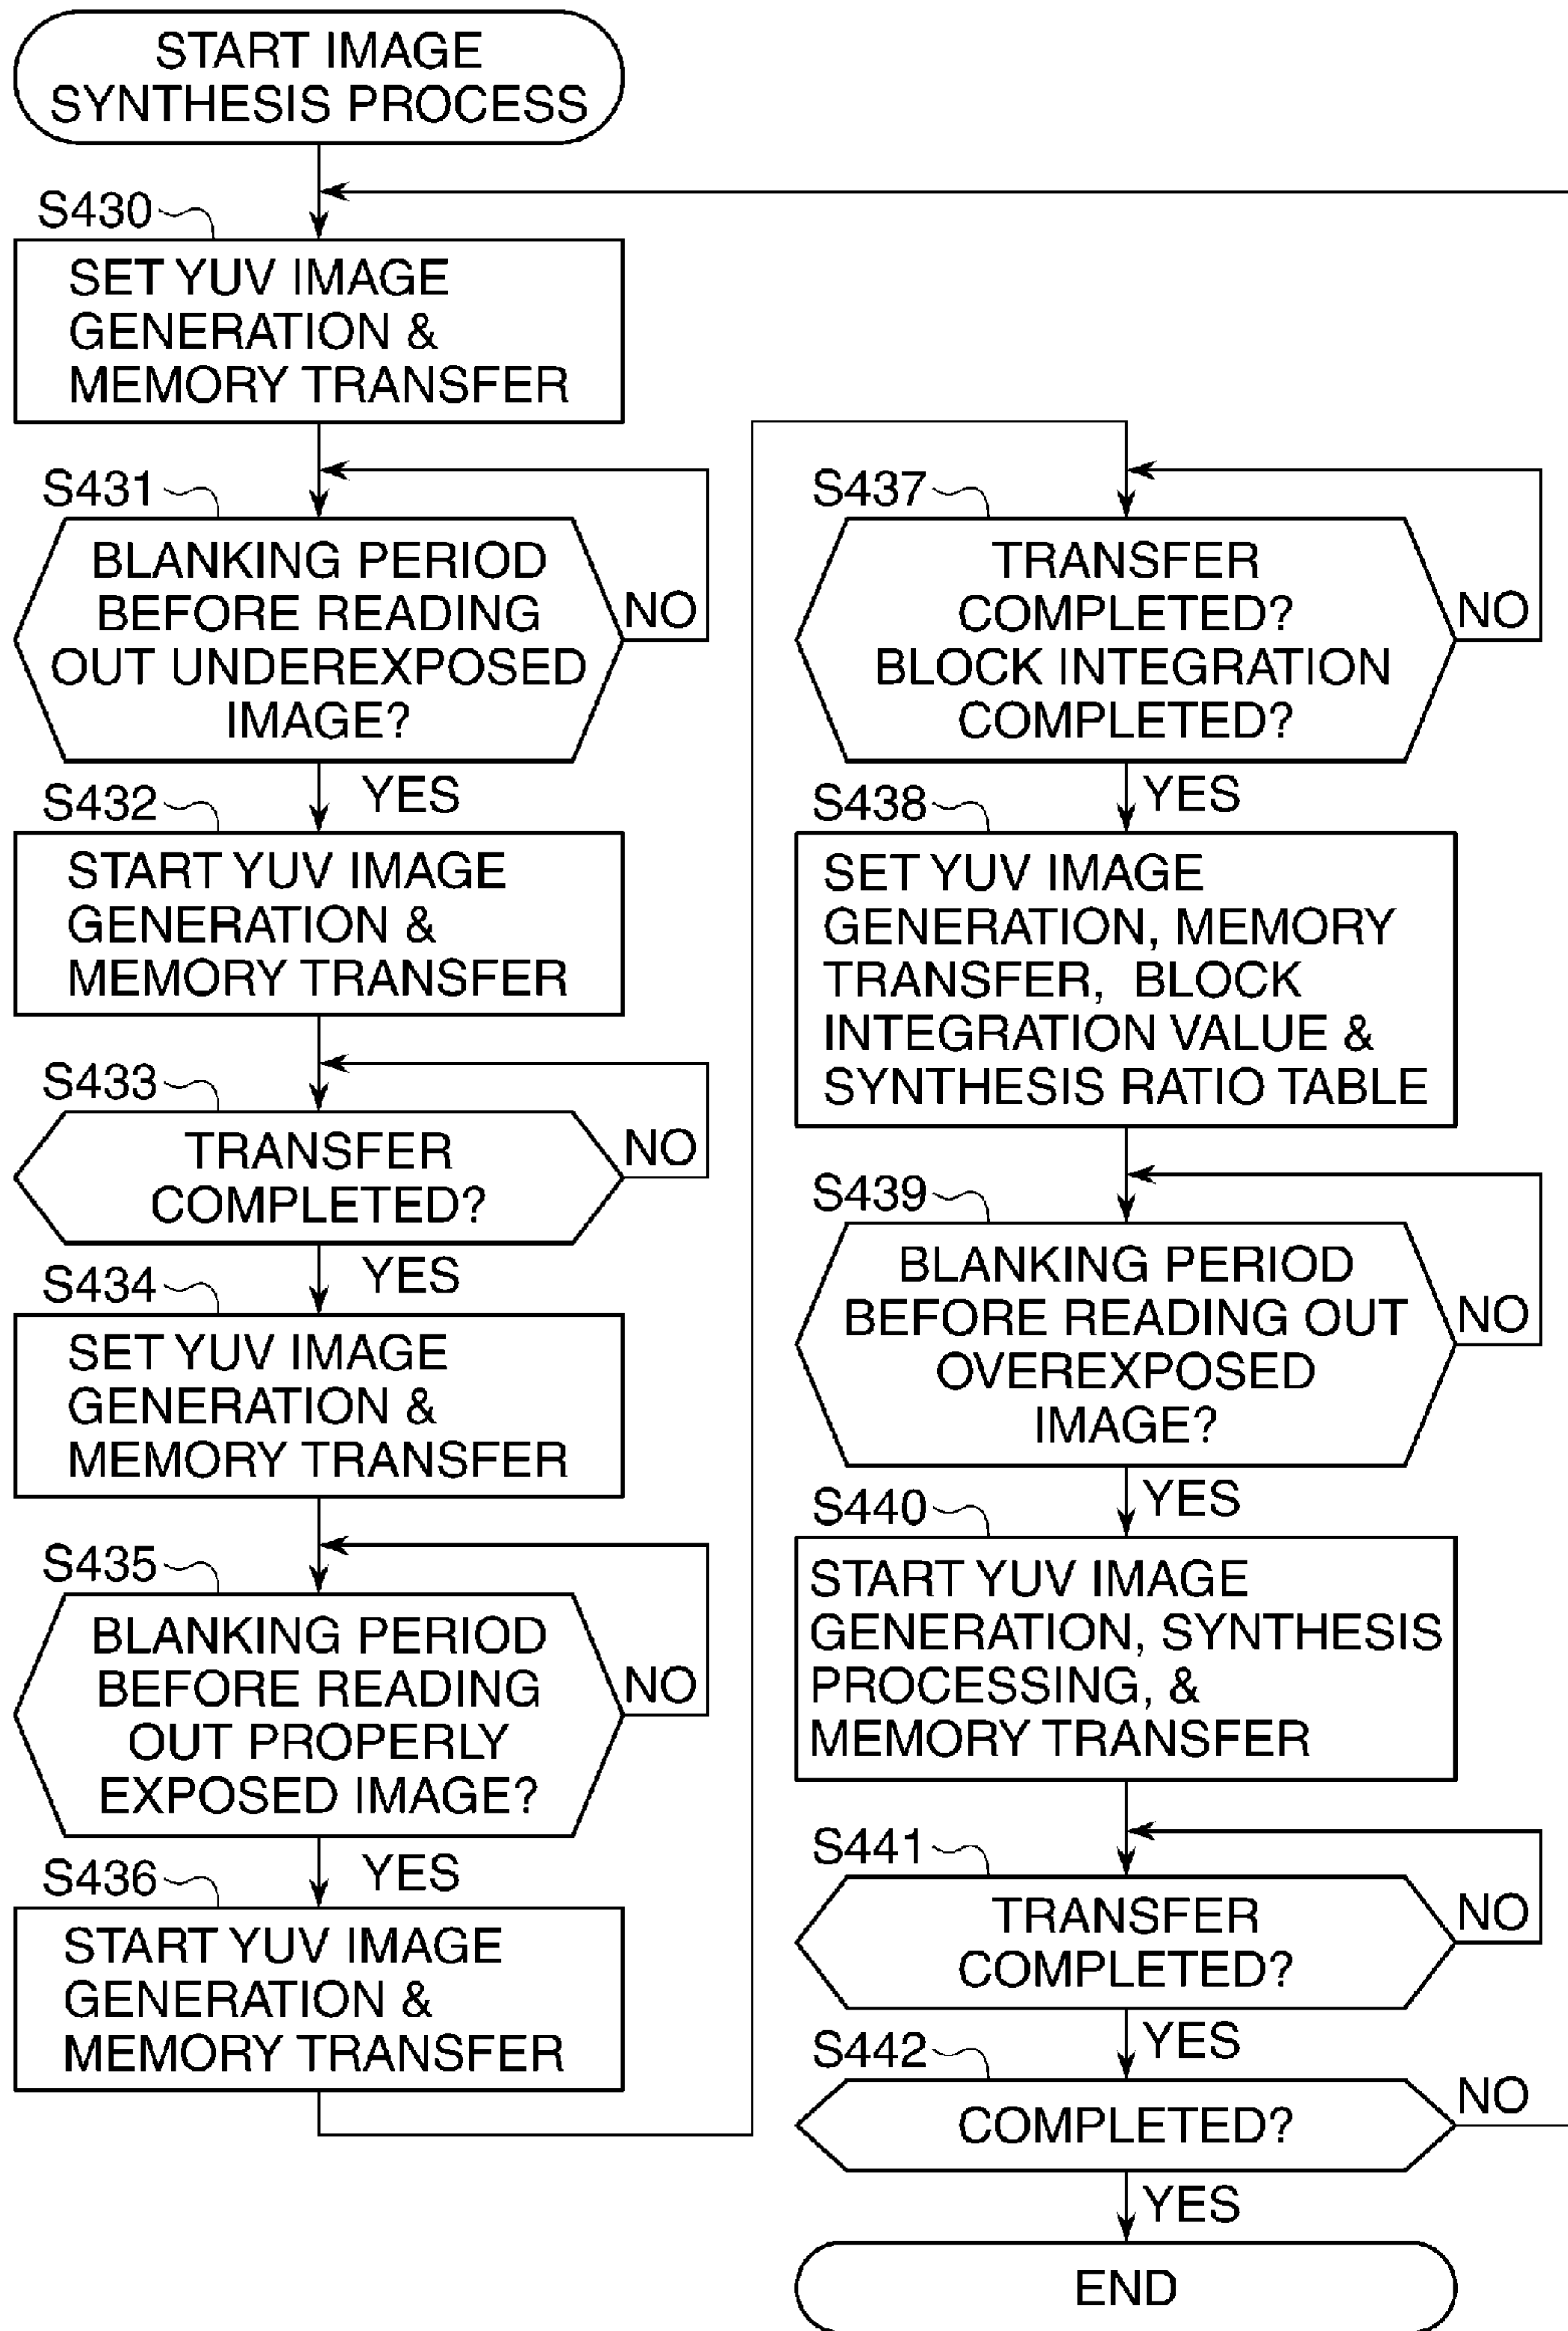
START IMAGE SYNTHESIS PROCESS

S430

SET YUV IMAGE GENERATION & MEMORY TRANSFER

S431

BLANKING PERIOD BEFORE READING OUT UNDEREXPOSED IMAGE?

NO

YES

S432

START YUV IMAGE GENERATION & MEMORY TRANSFER

S433

TRANSFER COMPLETED?

NO

YES

S434

SET YUV IMAGE GENERATION & MEMORY TRANSFER

S435

BLANKING PERIOD BEFORE READING OUT PROPERLY EXPOSED IMAGE?

NO

YES

S436

START YUV IMAGE GENERATION & MEMORY TRANSFER

S437

TRANSFER COMPLETED? BLOCK INTEGRATION COMPLETED?

NO

YES

S438

SET YUV IMAGE GENERATION, MEMORY TRANSFER, BLOCK INTEGRATION VALUE & SYNTHESIS RATIO TABLE

S439

BLANKING PERIOD BEFORE READING OUT OVEREXPOSED IMAGE?

NO

YES

S440

START YUV IMAGE GENERATION, SYNTHESIS PROCESSING, & MEMORY TRANSFER

S441

TRANSFER COMPLETED?

NO

YES

S442

COMPLETED?

NO

YES

END